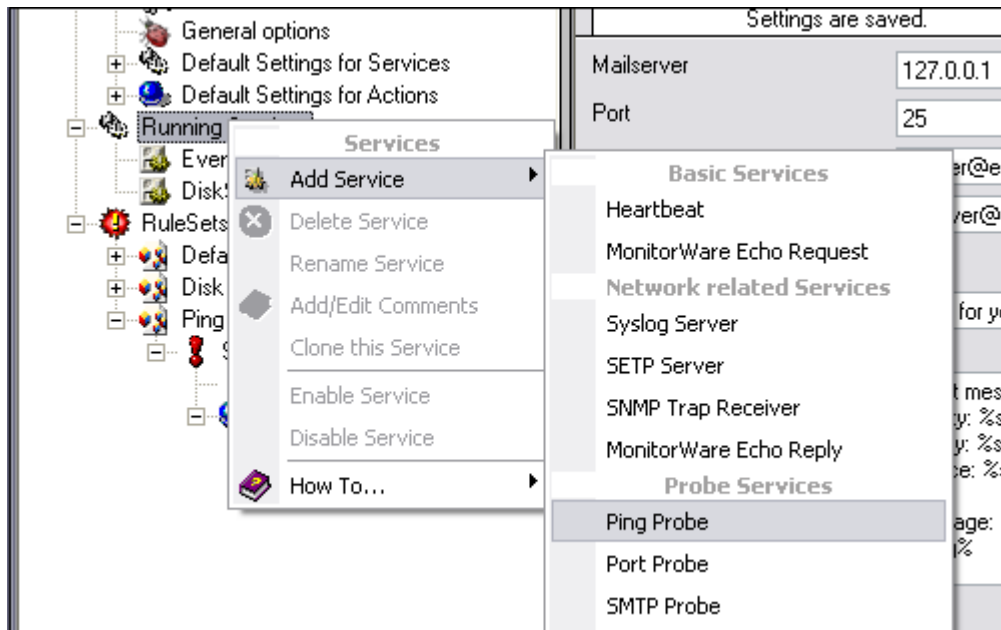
General options
Default Settings for Services
Default Settings for Actions
Running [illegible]
Ever
DiskS
RuleSets
Defa
Disk
Ping
S

Services
Add Service
Delete Service
Rename Service
Add/Edit Comments
Clone this Service
Enable Service
Disable Service
How To...

Basic Services
Heartbeat
MonitorWare Echo Request
Network related Services
Syslog Server
SETP Server
SNMP Trap Receiver
MonitorWare Echo Reply
Probe Services
Ping Probe
Port Probe
SMTP Probe

Settings are saved.
Mailserver 127.0.0.1
Port 25
er@e
ver@
for y
t mes
y: %s
y: %s
ce: %
age:
%